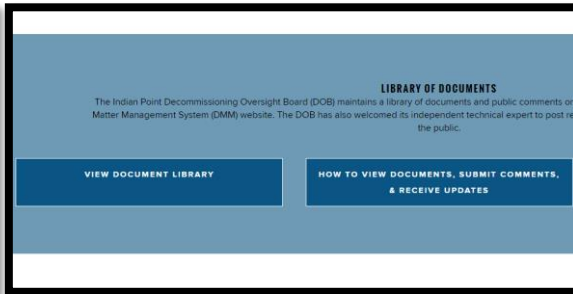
LIBRARY OF DOCUMENTS

The Indian Point Decommissioning Oversight Board (DOB) maintains a library of documents and public comments or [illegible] Matter Management System (DMM) website. The DOB has also welcomed its independent technical expert to post re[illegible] the public.

VIEW DOCUMENT LIBRARY

HOW TO VIEW DOCUMENTS, SUBMIT COMMENTS, & RECEIVE UPDATES